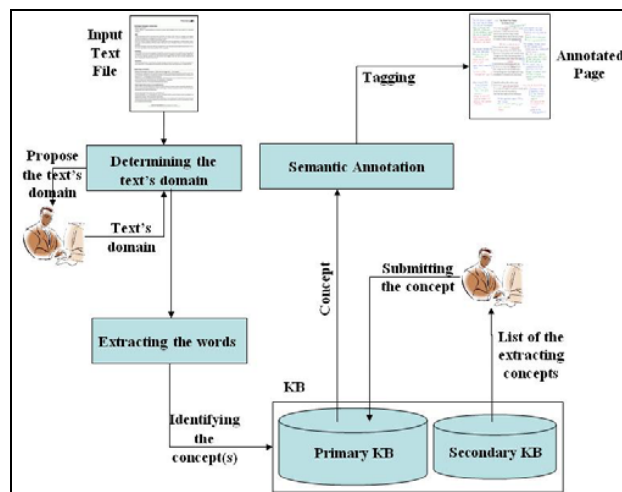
Input Text File

Tagging

Annotated Page

Propose the text's domain

Determining the text's domain

Semantic Annotation

Text's domain

Submitting the concept

Concept

Extracting the words

List of the extracting concepts

KB

Identifying the concept(s)

Primary KB

Secondary KB